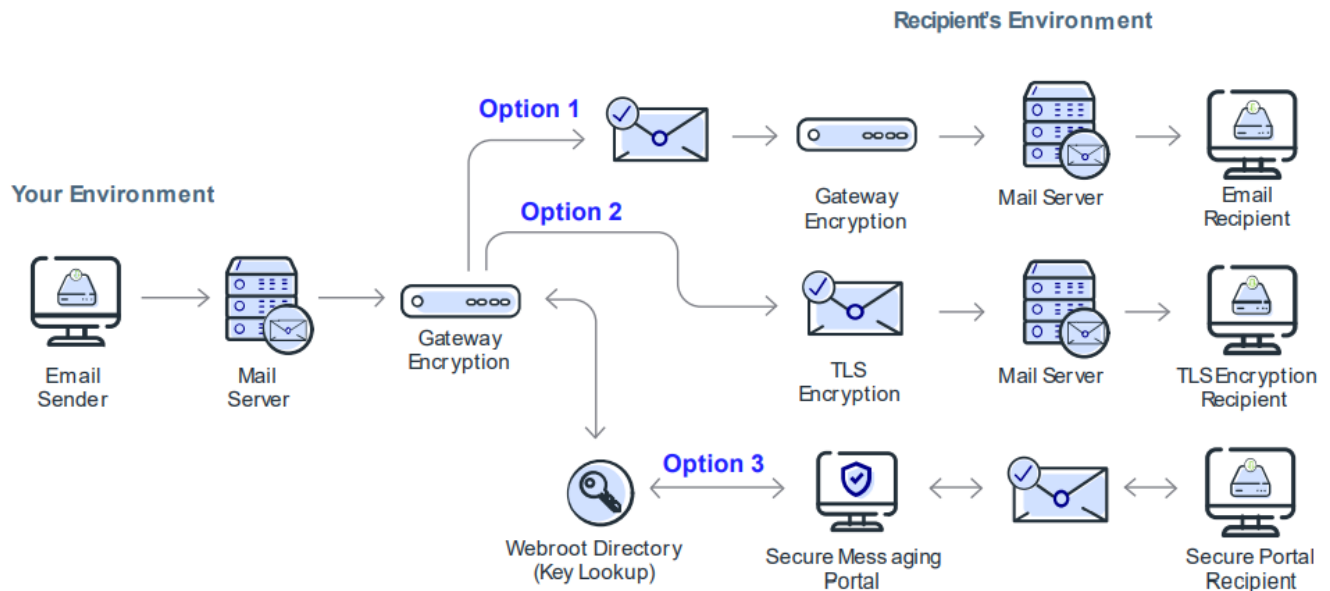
Recipient's Environment

Your Environment

Email Sender

Mail Server

Gateway Encryption

Option 1

Gateway Encryption

Mail Server

Email Recipient

Option 2

TLS Encryption

Mail Server

TLS Encryption Recipient

Webroot Directory (Key Lookup)

Option 3

Secure Messaging Portal

Secure Portal Recipient